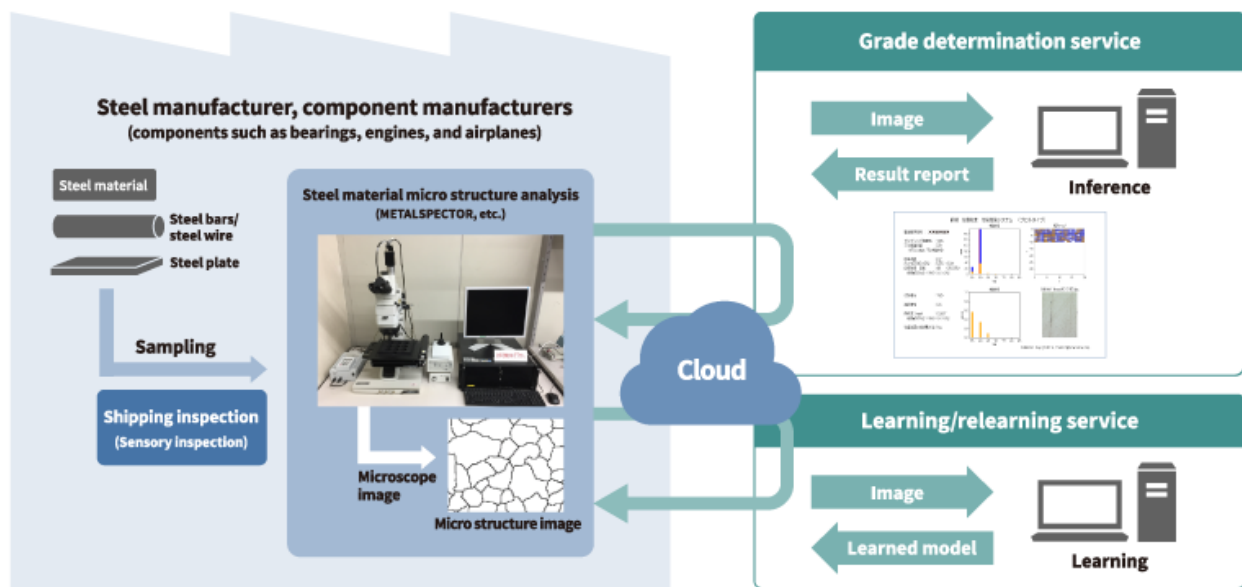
Steel manufacturer, component manufacturers
(components such as bearings, engines, and airplanes)

Steel material

Steel bars/ steel wire

Steel plate

Sampling

Shipping inspection
(Sensory inspection)

Steel material micro structure analysis
(METALSPECTOR, etc.)

Microscope image

Micro structure image

Cloud

Grade determination service

Image

Result report

Inference

Learning/relearning service

Image

Learned model

Learning